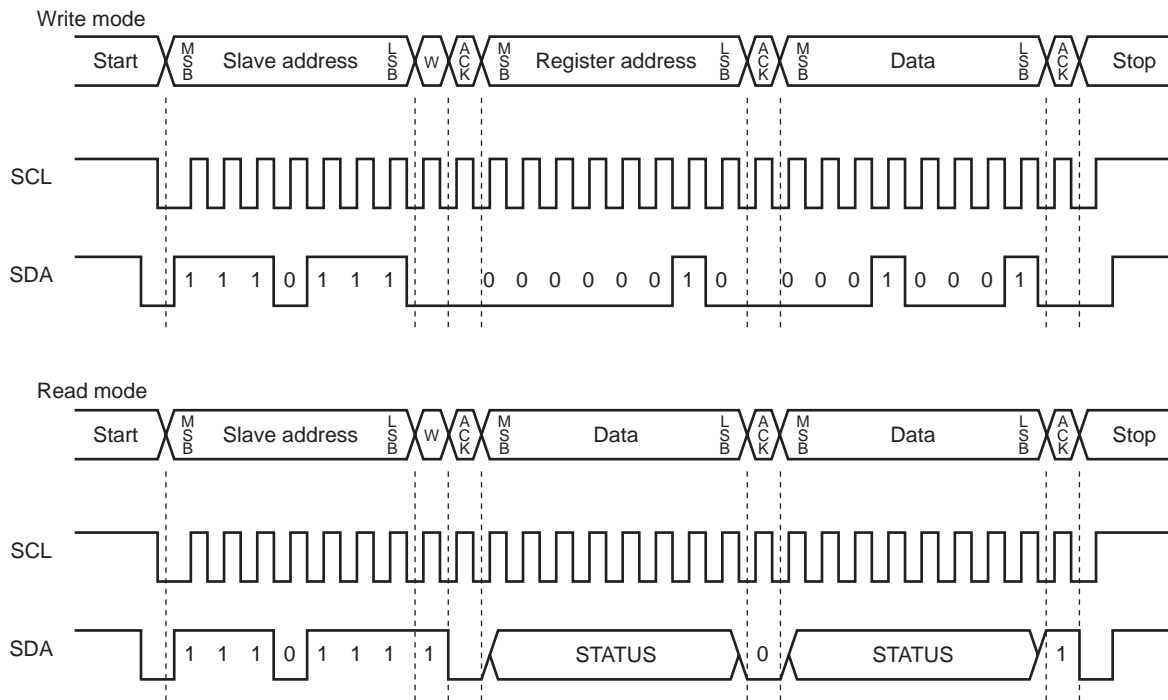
Write mode

Start M S B Slave address L S B W A C K M S B Register address L S B A C K M S B Data L S B A C K Stop

SCL

SDA 1 1 1 0 1 1 1 0 0 0 0 0 0 1 0 0 0 0 1 0 0 0 1

Read mode

Start M S B Slave address L S B W A C K M S B Data L S B A C K M S B Data L S B A C K Stop

SCL

SDA 1 1 1 0 1 1 1 1 STATUS 0 STATUS 1